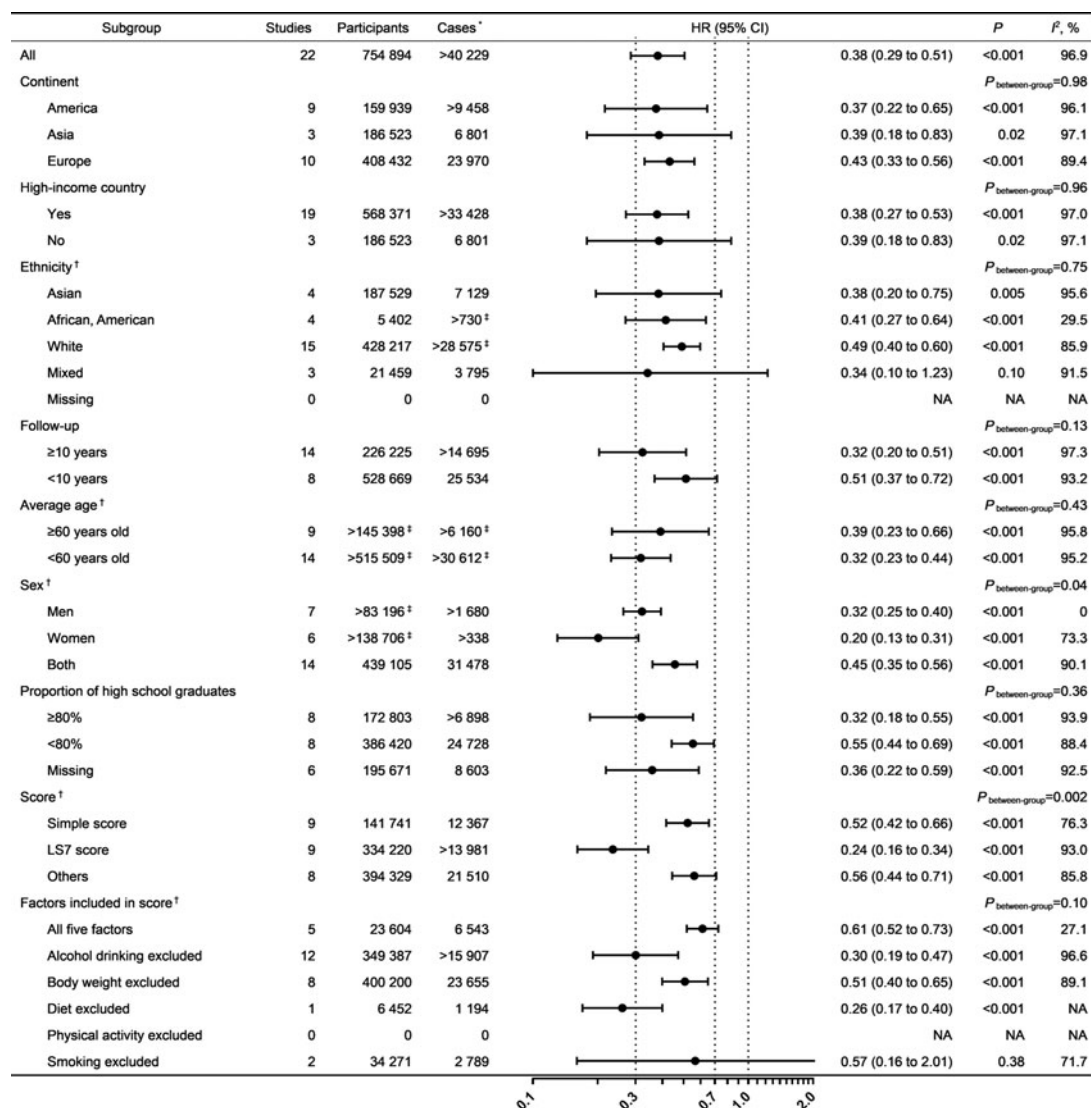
| Subgroup | Studies | Participants | Cases* | HR (95% CI) | | $P$ | $I^2$, % |
|---|---|---|---|---|---|---|---|
| All | 22 | 754 894 | >40 229 | | 0.38 (0.29 to 0.51) | <0.001 | 96.9 |
| Continent | | | | | | $P_{between-group}$=0.98 | |
| America | 9 | 159 939 | >9 458 | | 0.37 (0.22 to 0.65) | <0.001 | 96.1 |
| Asia | 3 | 186 523 | 6 801 | | 0.39 (0.18 to 0.83) | 0.02 | 97.1 |
| Europe | 10 | 408 432 | 23 970 | | 0.43 (0.33 to 0.56) | <0.001 | 89.4 |
| High-income country | | | | | | $P_{between-group}$=0.96 | |
| Yes | 19 | 568 371 | >33 428 | | 0.38 (0.27 to 0.53) | <0.001 | 97.0 |
| No | 3 | 186 523 | 6 801 | | 0.39 (0.18 to 0.83) | 0.02 | 97.1 |
| Ethnicity† | | | | | | $P_{between-group}$=0.75 | |
| Asian | 4 | 187 529 | 7 129 | | 0.38 (0.20 to 0.75) | 0.005 | 95.6 |
| African, American | 4 | 5 402 | >730‡ | | 0.41 (0.27 to 0.64) | <0.001 | 29.5 |
| White | 15 | 428 217 | >28 575‡ | | 0.49 (0.40 to 0.60) | <0.001 | 85.9 |
| Mixed | 3 | 21 459 | 3 795 | | 0.34 (0.10 to 1.23) | 0.10 | 91.5 |
| Missing | 0 | 0 | 0 | | NA | NA | NA |
| Follow-up | | | | | | $P_{between-group}$=0.13 | |
| ≥10 years | 14 | 226 225 | >14 695 | | 0.32 (0.20 to 0.51) | <0.001 | 97.3 |
| <10 years | 8 | 528 669 | 25 534 | | 0.51 (0.37 to 0.72) | <0.001 | 93.2 |
| Average age† | | | | | | $P_{between-group}$=0.43 | |
| ≥60 years old | 9 | >145 398‡ | >6 160‡ | | 0.39 (0.23 to 0.66) | <0.001 | 95.8 |
| <60 years old | 14 | >515 509‡ | >30 612‡ | | 0.32 (0.23 to 0.44) | <0.001 | 95.2 |
| Sex† | | | | | | $P_{between-group}$=0.04 | |
| Men | 7 | >83 196‡ | >1 680 | | 0.32 (0.25 to 0.40) | <0.001 | 0 |
| Women | 6 | >138 706‡ | >338 | | 0.20 (0.13 to 0.31) | <0.001 | 73.3 |
| Both | 14 | 439 105 | 31 478 | | 0.45 (0.35 to 0.56) | <0.001 | 90.1 |
| Proportion of high school graduates | | | | | | $P_{between-group}$=0.36 | |
| ≥80% | 8 | 172 803 | >6 898 | | 0.32 (0.18 to 0.55) | <0.001 | 93.9 |
| <80% | 8 | 386 420 | 24 728 | | 0.55 (0.44 to 0.69) | <0.001 | 88.4 |
| Missing | 6 | 195 671 | 8 603 | | 0.36 (0.22 to 0.59) | <0.001 | 92.5 |
| Score† | | | | | | $P_{between-group}$=0.002 | |
| Simple score | 9 | 141 741 | 12 367 | | 0.52 (0.42 to 0.66) | <0.001 | 76.3 |
| LS7 score | 9 | 334 220 | >13 981 | | 0.24 (0.16 to 0.34) | <0.001 | 93.0 |
| Others | 8 | 394 329 | 21 510 | | 0.56 (0.44 to 0.71) | <0.001 | 85.8 |
| Factors included in score† | | | | | | $P_{between-group}$=0.10 | |
| All five factors | 5 | 23 604 | 6 543 | | 0.61 (0.52 to 0.73) | <0.001 | 27.1 |
| Alcohol drinking excluded | 12 | 349 387 | >15 907 | | 0.30 (0.19 to 0.47) | <0.001 | 96.6 |
| Body weight excluded | 8 | 400 200 | 23 655 | | 0.51 (0.40 to 0.65) | <0.001 | 89.1 |
| Diet excluded | 1 | 6 452 | 1 194 | | 0.26 (0.17 to 0.40) | <0.001 | NA |
| Physical activity excluded | 0 | 0 | 0 | | NA | NA | NA |
| Smoking excluded | 2 | 34 271 | 2 789 | | 0.57 (0.16 to 2.01) | 0.38 | 71.7 |

0.1 0.3 0.7 1.0 2.0